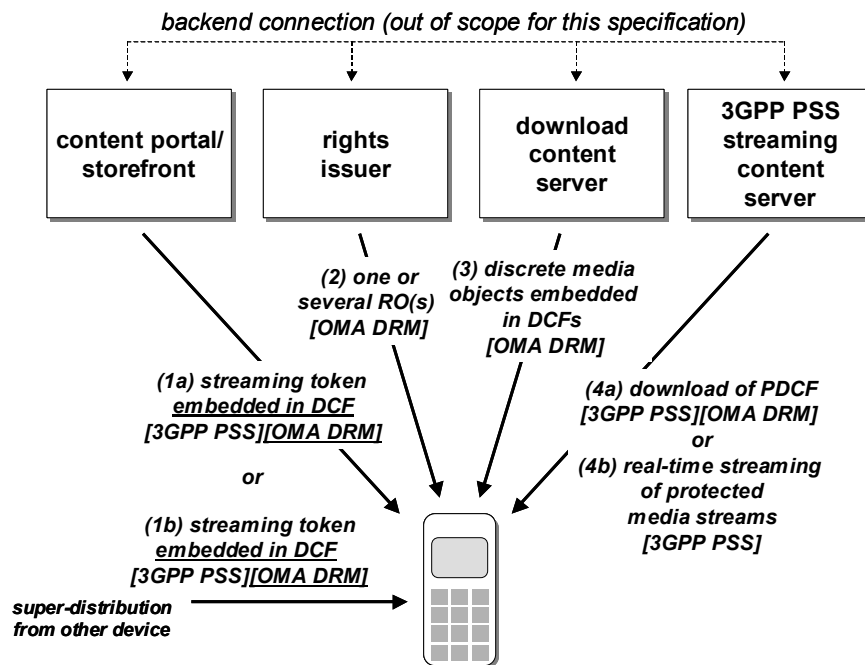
backend connection (out of scope for this specification)

content portal/ storefront

rights issuer

download content server

3GPP PSS streaming content server

(2) one or several RO(s) [OMA DRM]

(3) discrete media objects embedded in DCFs [OMA DRM]

(1a) streaming token embedded in DCF [3GPP PSS][OMA DRM]

or

(1b) streaming token embedded in DCF [3GPP PSS][OMA DRM]

(4a) download of PDCF [3GPP PSS][OMA DRM]

or

(4b) real-time streaming of protected media streams [3GPP PSS]

super-distribution from other device